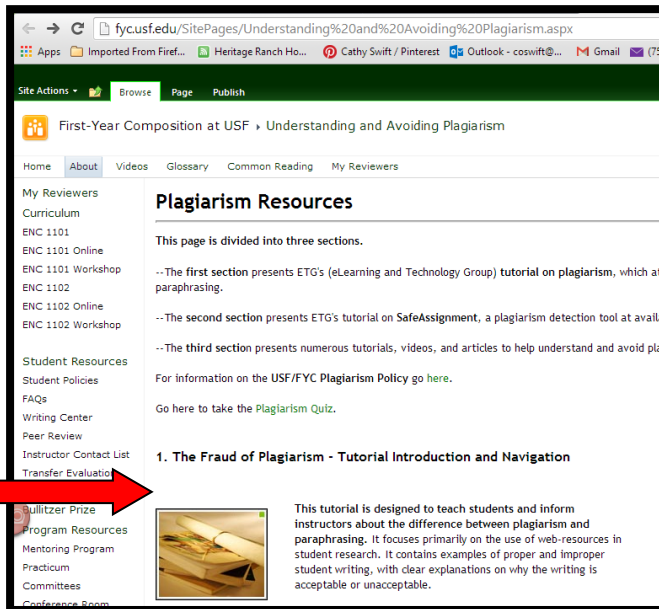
fyc.usf.edu/SitePages/Understanding%20and%20Avoiding%20Plagiarism.aspx

Apps | Imported From Firef... | Heritage Ranch Ho... | Cathy Swift / Pinterest | Outlook - coswift@... | Gmail | (75

Site Actions | Browse | Page | Publish

First-Year Composition at USF ▸ Understanding and Avoiding Plagiarism

Home | About | Videos | Glossary | Common Reading | My Reviewers

My Reviewers
Curriculum
ENC 1101
ENC 1101 Online
ENC 1101 Workshop
ENC 1102
ENC 1102 Online
ENC 1102 Workshop

Student Resources
Student Policies
FAQs
Writing Center
Peer Review
Instructor Contact List
Transfer Evaluatio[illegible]
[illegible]ullitzer Prize
Program Resources
Mentoring Program
Practicum
Committees
Conference Room

Plagiarism Resources

This page is divided into three sections.

--The first section presents ETG's (eLearning and Technology Group) tutorial on plagiarism, which a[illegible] paraphrasing.

--The second section presents ETG's tutorial on SafeAssignment, a plagiarism detection tool at avail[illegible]

--The third section presents numerous tutorials, videos, and articles to help understand and avoid pl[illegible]

For information on the USF/FYC Plagiarism Policy go here.

Go here to take the Plagiarism Quiz.

1. The Fraud of Plagiarism - Tutorial Introduction and Navigation

This tutorial is designed to teach students and inform instructors about the difference between plagiarism and paraphrasing. It focuses primarily on the use of web-resources in student research. It contains examples of proper and improper student writing, with clear explanations on why the writing is acceptable or unacceptable.